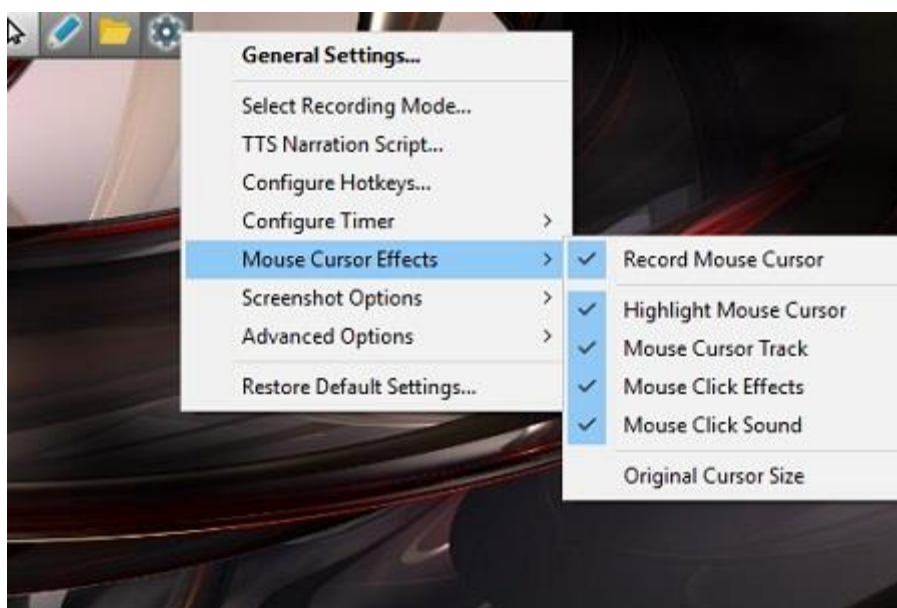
General Settings...
Select Recording Mode...
TTS Narration Script...
Configure Hotkeys...
Configure Timer
Mouse Cursor Effects
Screenshot Options
Advanced Options
Restore Default Settings...

Record Mouse Cursor
Highlight Mouse Cursor
Mouse Cursor Track
Mouse Click Effects
Mouse Click Sound
Original Cursor Size